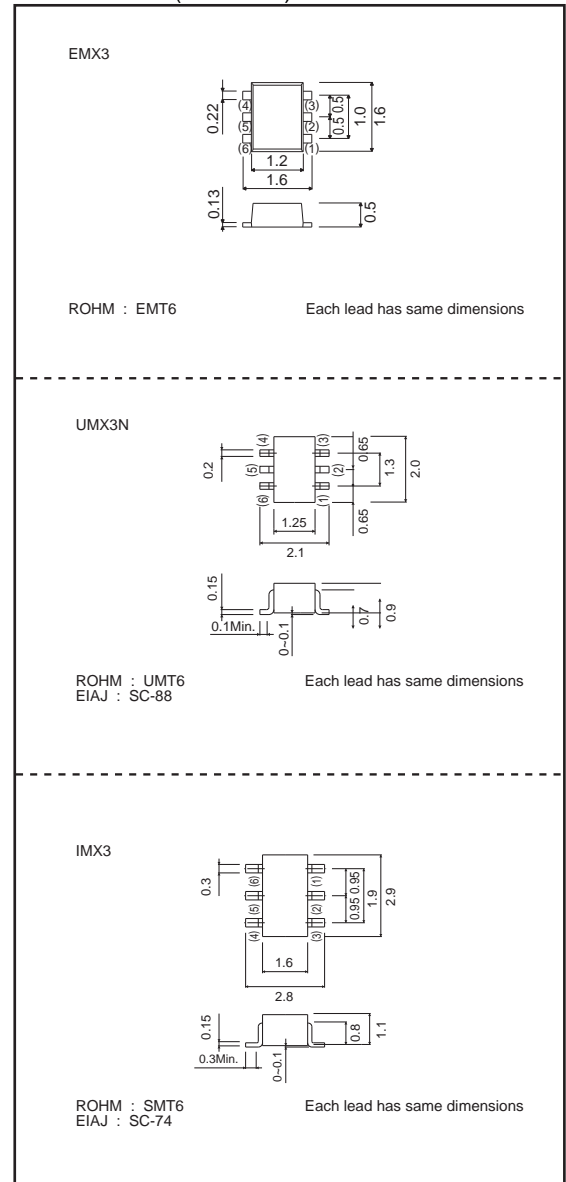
EMX3

0.22
(4)
(5)
(6)
(3)
(2)
(1)
0.5
0.5
1.0
1.6
1.2
1.6
0.13
0.5

ROHM : EMT6

Each lead has same dimensions

UMX3N

0.2
(4)
(5)
(6)
(3)
(2)
(1)
0.65
1.3
2.0
0.65
1.25
2.1
0.15
0.1Min.
0~0.1
0.7
0.9

ROHM : UMT6
EIAJ : SC-88

Each lead has same dimensions

IMX3

0.3
(6)
(5)
(4)
(1)
(2)
(3)
0.95
0.95
1.9
2.9
1.6
2.8
0.15
0.3Min.
0~0.1
0.8
1.1

ROHM : SMT6
EIAJ : SC-74

Each lead has same dimensions